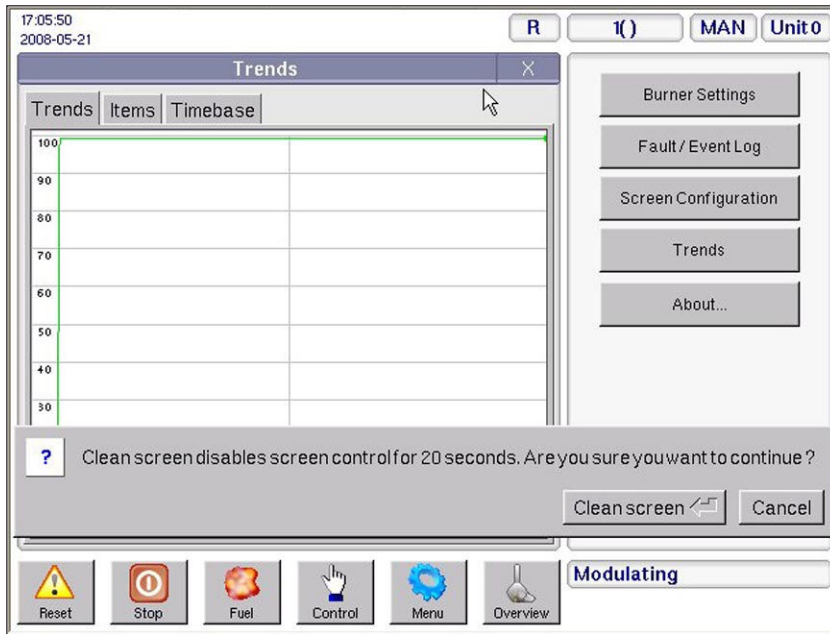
17:05:50
2008-05-21

R | 1() | MAN | Unit 0

Trends

Trends | Items | Timebase

100
90
80
70
60
50
40
30

Burner Settings

Fault / Event Log

Screen Configuration

Trends

About...

?

Clean screen disables screen control for 20 seconds. Are you sure you want to continue?

Clean screen

Cancel

Modulating

Reset | Stop | Fuel | Control | Menu | Overview